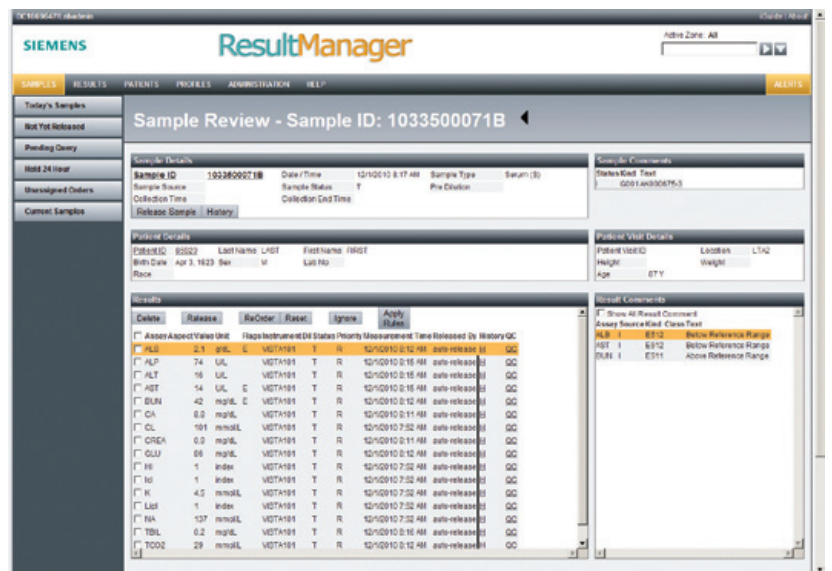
DC10636471.skadmin

iGuide | About

SIEMENS

ResultManager

Active Zone: All

SAMPLES RESULTS PATIENTS PROFILES ADMINISTRATION HELP ALERTS

Today's Samples
Not Yet Released
Pending Query
Hold 24 Hour
Unassigned Orders
Current Samples

Sample Review - Sample ID: 1033500071B

Sample Details

| Sample ID | 1033500071B | Date / Time | 12/1/2010 8:17 AM | Sample Type | Serum (S) |
|---|---|---|---|---|---|
| Sample Source | | Sample Status | T | Pre Dilution | |
| Collection Time | | Collection End Time | | | |

Release Sample History

Sample Comments

Status Kind Text
G001AK0006753

Patient Details

| Patient ID | 85023 | Last Name | LAST | First Name | FIRST |
|---|---|---|---|---|---|
| Birth Date | Apr 3, 1623 | Sex | M | Lab No | |
| Race | | | | | |

Patient Visit Details

| Patient Visit ID | | Location | LTA2 |
|---|---|---|---|
| Height | | Weight | |
| Age | 87 Y | | |

Results

Delete Release ReOrder Reset Ignore Apply Rules

| Assay | Aspect | Value | Unit | Flags | Instrument | Dil | Status | Priority | Measurement Time | Released By | History | QC |
|---|---|---|---|---|---|---|---|---|---|---|---|---|
| ALB | | 2.1 | g/dL | E | VISTA101 | | T | R | 12/1/2010 8:12 AM | auto-release | | QC |
| ALP | | 74 | U/L | | VISTA101 | | T | R | 12/1/2010 8:15 AM | auto-release | | QC |
| ALT | | 16 | U/L | | VISTA101 | | T | R | 12/1/2010 8:15 AM | auto-release | | QC |
| AST | | 14 | U/L | E | VISTA101 | | T | R | 12/1/2010 8:15 AM | auto-release | | QC |
| BUN | | 42 | mg/dL | E | VISTA101 | | T | R | 12/1/2010 8:12 AM | auto-release | | QC |
| CA | | 8.0 | mg/dL | | VISTA101 | | T | R | 12/1/2010 8:11 AM | auto-release | | QC |
| CL | | 101 | mmol/L | | VISTA101 | | T | R | 12/1/2010 7:52 AM | auto-release | | QC |
| CREA | | 0.0 | mg/dL | | VISTA101 | | T | R | 12/1/2010 8:11 AM | auto-release | | QC |
| GLU | | 86 | mg/dL | | VISTA101 | | T | R | 12/1/2010 8:12 AM | auto-release | | QC |
| HI | | 1 | index | | VISTA101 | | T | R | 12/1/2010 7:52 AM | auto-release | | QC |
| Id | | 1 | index | | VISTA101 | | T | R | 12/1/2010 7:52 AM | auto-release | | QC |
| K | | 4.5 | mmol/L | | VISTA101 | | T | R | 12/1/2010 7:52 AM | auto-release | | QC |
| Licl | | 1 | index | | VISTA101 | | T | R | 12/1/2010 7:52 AM | auto-release | | QC |
| NA | | 137 | mmol/L | | VISTA101 | | T | R | 12/1/2010 7:52 AM | auto-release | | QC |
| TBIL | | 0.2 | mg/dL | | VISTA101 | | T | R | 12/1/2010 8:16 AM | auto-release | | QC |
| TCO2 | | 29 | mmol/L | | VISTA101 | | T | R | 12/1/2010 7:52 AM | auto-release | | QC |

Result Comments

Show All Result Comment

| Assay | Source | Kind | Class | Text |
|---|---|---|---|---|
| ALB | I | | ES12 | Below Reference Range |
| AST | I | | ES12 | Below Reference Range |
| BUN | I | | ES11 | Above Reference Range |